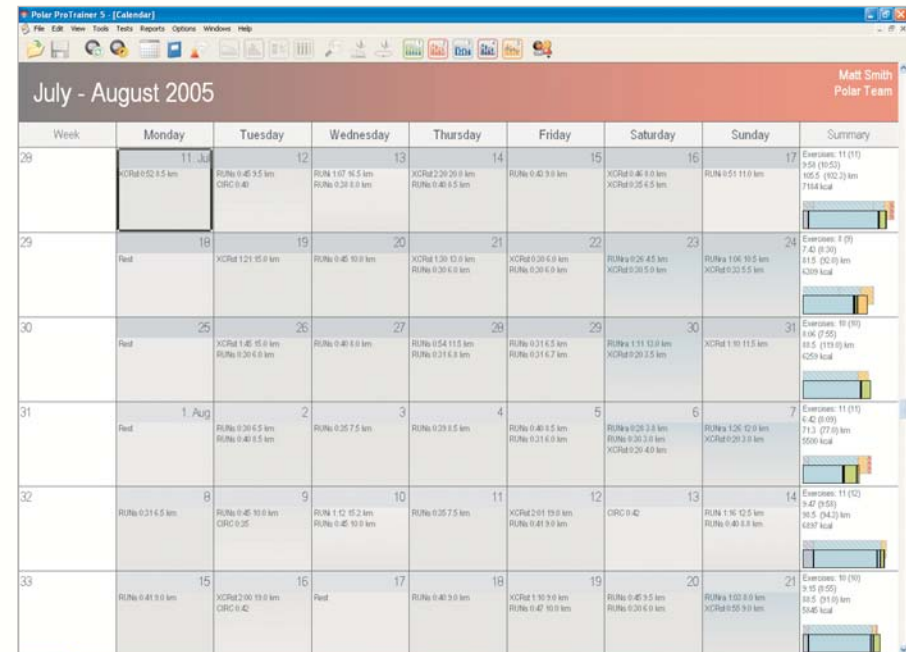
Polar ProTrainer 5 - [Calendar]
File Edit View Tools Tests Reports Options Windows Help

July - August 2005

Matt Smith
Polar Team

| Week | Monday | Tuesday | Wednesday | Thursday | Friday | Saturday | Sunday | Summary |
|---|---|---|---|---|---|---|---|---|
| 28 | 11. Jul XCRsl 0:52 8.5 km | 12 RUNs 0:45 9.5 km CIRC 0:40 | 13 RUNs 1:07 16.5 km RUNs 0:30 8.0 km | 14 XCRsl 2:20 20.0 km RUNs 0:40 8.5 km | 15 RUNs 0:40 9.0 km | 16 XCRsl 0:46 8.0 km XCRsl 0:25 4.5 km | 17 RUN 0:51 11.0 km | Exercises: 11 (11) 9:56 (10:53) 105.5 (102.3) km 7164 kcal |
| 29 | 18 Rest | 19 XCRsl 1:21 15.0 km | 20 RUNs 0:45 10.0 km | 21 XCRsl 1:30 13.0 km RUNs 0:30 6.0 km | 22 XCRsl 0:30 6.0 km RUNs 0:30 6.0 km | 23 RUNs 0:26 4.5 km XCRsl 0:30 5.0 km | 24 RUNs 1:06 10.5 km XCRsl 0:33 5.5 km | Exercises: 8 (9) 7:42 (8:30) 81.5 (92.0) km 4309 kcal |
| 30 | 25 Rest | 26 XCRsl 1:45 15.0 km RUNs 0:30 6.0 km | 27 RUNs 0:40 8.0 km | 28 RUNs 0:54 11.5 km RUNs 0:31 6.8 km | 29 RUNs 0:31 6.5 km RUNs 0:31 6.7 km | 30 RUNs 1:11 13.0 km XCRsl 0:20 3.5 km | 31 XCRsl 1:10 11.5 km | Exercises: 10 (10) 8:06 (7:55) 88.5 (119.0) km 6259 kcal |
| 31 | 1. Aug Rest | 2 RUNs 0:30 6.5 km RUNs 0:40 8.5 km | 3 RUNs 0:35 7.5 km | 4 RUNs 0:39 8.5 km | 5 RUNs 0:40 8.5 km RUNs 0:31 6.0 km | 6 XCRsl 0:20 3.8 km RUNs 0:30 3.0 km XCRsl 0:20 4.0 km | 7 RUNs 1:26 12.0 km XCRsl 0:21 3.0 km | Exercises: 11 (11) 6:42 (6:09) 71.3 (77.0) km 5500 kcal |
| 32 | 8 RUNs 0:31 6.5 km | 9 RUNs 0:45 10.0 km CIRC 0:35 | 10 RUN 1:12 15.2 km RUNs 0:45 10.0 km | 11 RUNs 0:35 7.5 km | 12 XCRsl 2:01 19.0 km RUNs 0:41 9.0 km | 13 CIRC 0:42 | 14 RUN 1:16 12.5 km RUNs 0:40 8.8 km | Exercises: 11 (12) 9:47 (9:58) 98.5 (94.3) km 6897 kcal |
| 33 | 15 RUNs 0:41 9.0 km | 16 XCRsl 2:00 19.0 km CIRC 0:42 | 17 Rest | 18 RUNs 0:40 9.0 km | 19 XCRsl 1:10 9.0 km RUNs 0:47 10.0 km | 20 RUNs 0:45 9.5 km RUNs 0:30 6.0 km | 21 RUNs 1:02 8.0 km XCRsl 0:55 9.0 km | Exercises: 10 (10) 9:15 (8:55) 88.5 (91.0) km 5545 kcal |